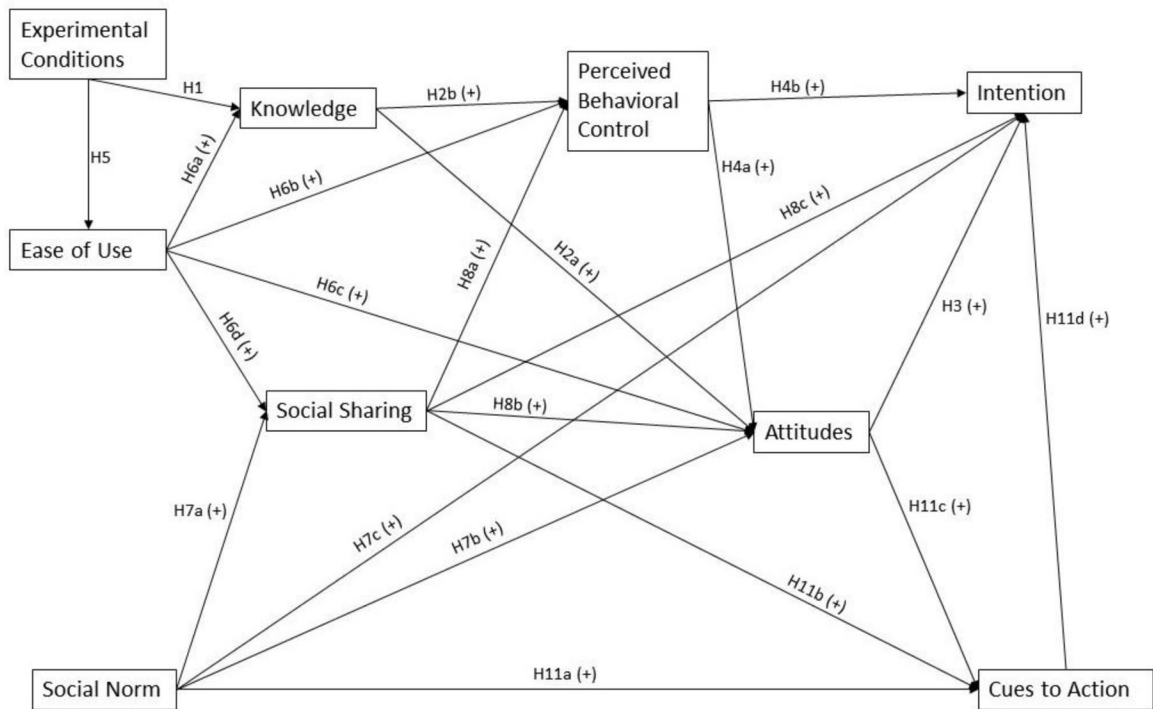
Experimental Conditions

H1

Knowledge

H2b (+)

Perceived Behavioral Control

H4b (+)

Intention

H5

H6a (+)

H6b (+)

H4a (+)

H8c (+)

Ease of Use

H8a (+)

H2a (+)

H6c (+)

H3 (+)

H11d (+)

H6d (+)

Social Sharing

H8b (+)

Attitudes

H7a (+)

H7c (+)

H7b (+)

H11c (+)

H11b (+)

Social Norm

H11a (+)

Cues to Action